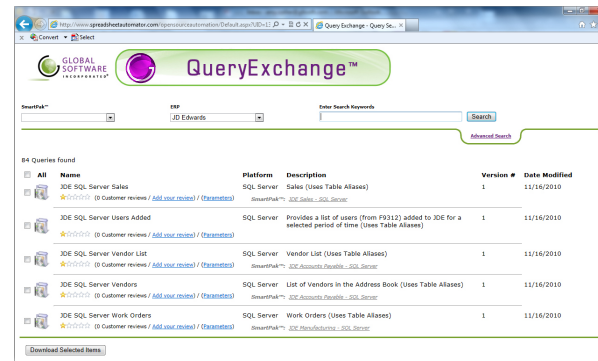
http://www.spreadsheetautomator.com/opensourceautomation/Default.aspx?UID=1

Query Exchange - Query Se...

Convert Select

GLOBAL SOFTWARE INCORPORATED

QueryExchange™

SmartPak™

ERP

JD Edwards

Enter Search Keywords

Search

Advanced Search

84 Queries found

| All | Name | Platform | Description | Version # | Date Modified |
|---|---|---|---|---|---|
| | JDE SQL Server Sales (0 Customer reviews / Add your review) / (Parameters) | SQL Server | Sales (Uses Table Aliases) SmartPak™: JDE Sales - SQL Server | 1 | 11/16/2010 |
| | JDE SQL Server Users Added (0 Customer reviews / Add your review) / (Parameters) | SQL Server | Provides a list of users (from F9312) added to JDE for a selected period of time (Uses Table Aliases) | 1 | 11/16/2010 |
| | JDE SQL Server Vendor List (0 Customer reviews / Add your review) / (Parameters) | SQL Server | Vendor List (Uses Table Aliases) SmartPak™: JDE Accounts Payable - SQL Server | 1 | 11/16/2010 |
| | JDE SQL Server Vendors (0 Customer reviews / Add your review) / (Parameters) | SQL Server | List of Vendors in the Address Book (Uses Table Aliases) SmartPak™: JDE Accounts Payable - SQL Server | 1 | 11/16/2010 |
| | JDE SQL Server Work Orders (0 Customer reviews / Add your review) / (Parameters) | SQL Server | Work Orders (Uses Table Aliases) SmartPak™: JDE Manufacturing - SQL Server | 1 | 11/16/2010 |

Download Selected Items